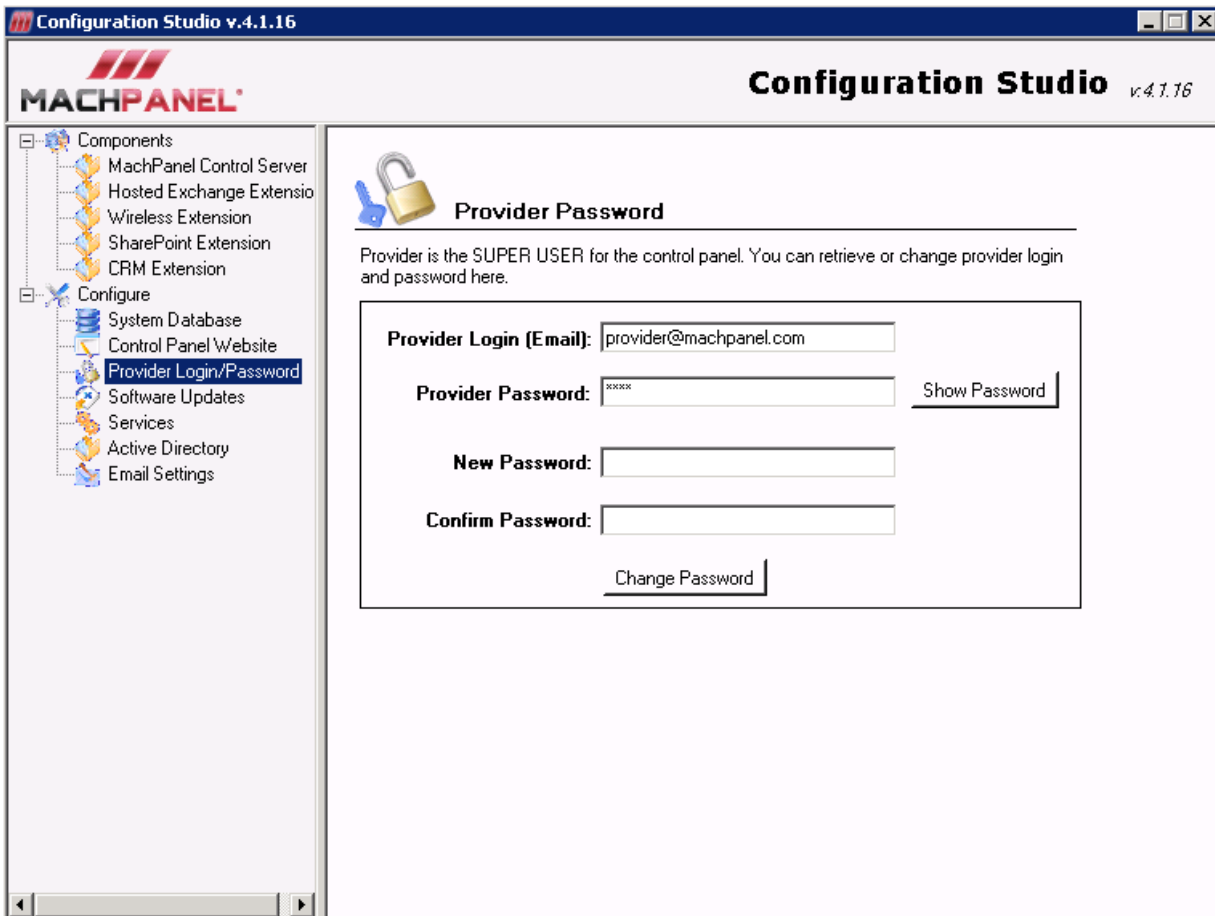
Configuration Studio v.4.1.16

MACHPANEL

Configuration Studio v.4.1.16

Components
MachPanel Control Server
Hosted Exchange Extensio
Wireless Extension
SharePoint Extension
CRM Extension
Configure
System Database
Control Panel Website
Provider Login/Password
Software Updates
Services
Active Directory
Email Settings

Provider Password

Provider is the SUPER USER for the control panel. You can retrieve or change provider login and password here.

Provider Login (Email): provider@machpanel.com

Provider Password: ****

Show Password

New Password:

Confirm Password:

Change Password